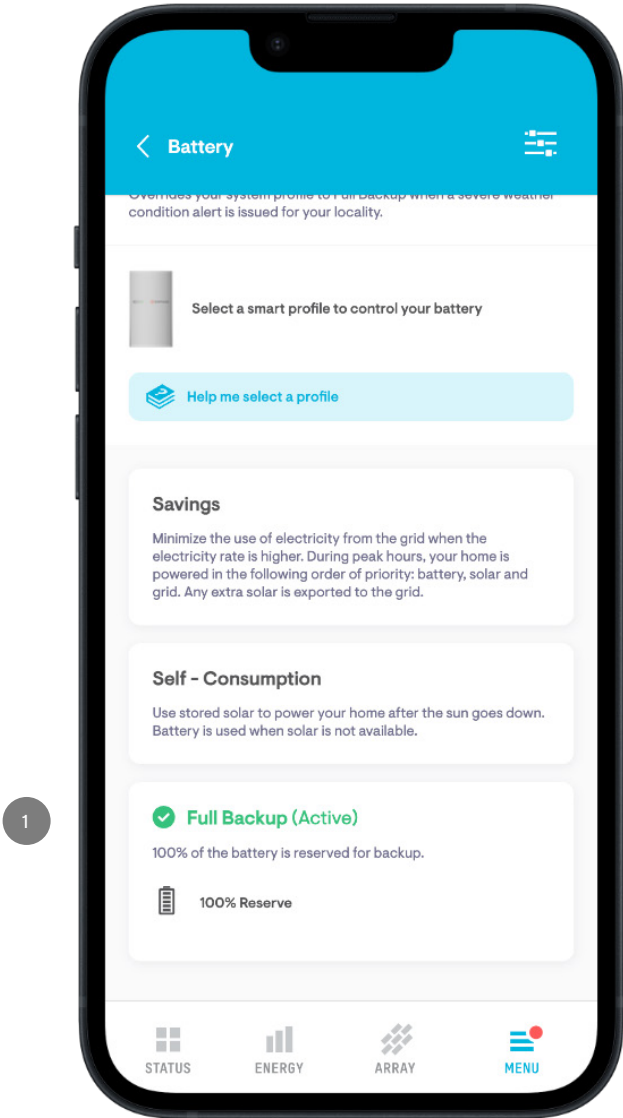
Battery

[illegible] condition alert is issued for your locality.

Select a smart profile to control your battery

Help me select a profile

Savings

Minimize the use of electricity from the grid when the electricity rate is higher. During peak hours, your home is powered in the following order of priority: battery, solar and grid. Any extra solar is exported to the grid.

Self - Consumption

Use stored solar to power your home after the sun goes down. Battery is used when solar is not available.

1

Full Backup (Active)

100% of the battery is reserved for backup.

100% Reserve

STATUS ENERGY ARRAY MENU